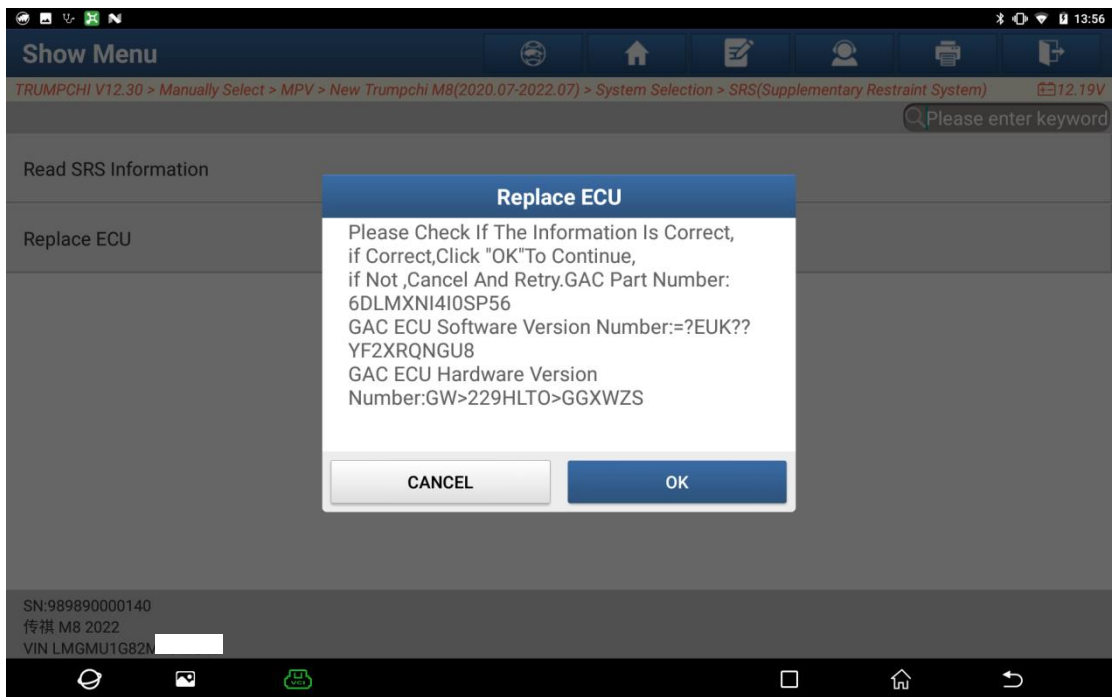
13:56

Show Menu

TRUMPCHI V12.30 > Manually Select > MPV > New Trumpchi M8(2020.07-2022.07) > System Selection > SRS(Supplementary Restraint System)

12.19V

Please enter keyword

Read SRS Information

Replace ECU

Replace ECU

Please Check If The Information Is Correct, if Correct,Click "OK"To Continue, if Not ,Cancel And Retry.GAC Part Number: 6DLMXNI4I0SP56
GAC ECU Software Version Number:=?EUK?? YF2XRQNGU8
GAC ECU Hardware Version Number:GW>229HLTO>GGXWZS

CANCEL

OK

SN:989890000140
传祺 M8 2022
VIN LMGMU1G82M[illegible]